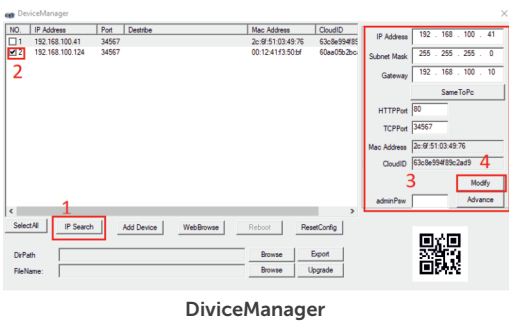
DeviceManager

| NO. | IP Address | Port | Destribe | Mac Address | CloudID |
|---|---|---|---|---|---|
| 1 | 192.168.100.41 | 34567 | | 2c:6f:51:03:49:76 | 63c8e994f8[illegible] |
| 2 | 192.168.100.124 | 34567 | | 00:12:41:f3:50:bf | 60aa05b2bc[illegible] |

2

IP Address 192 . 168 . 100 . 41
Subnet Mask 255 . 255 . 255 . 0
Gateway 192 . 168 . 100 . 10
SameToPc
HTTPPort 80
TCPPort 34567
Mac Address 2c:6f:51:03:49:76
CloudID 63c8e994f89c2ad9
4
3
Modify
adminPsw
Advance

1
SelectAll IP Search Add Device WebBrowse Reboot ResetConfig
DirPath Browse Export
FileName: Browse Upgrade

DiviceManager